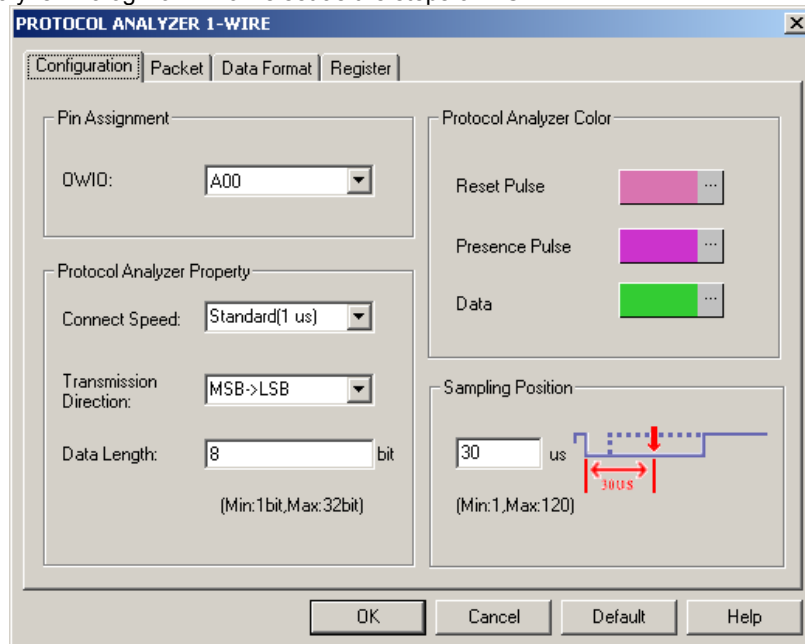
PROTOCOL ANALYZER 1-WIRE

Configuration | Packet | Data Format | Register

Pin Assignment

OWIO: A00

Protocol Analyzer Property

Connect Speed: Standard(1 us)

Transmission Direction: MSB->LSB

Data Length: 8 bit

(Min:1bit,Max:32bit)

Protocol Analyzer Color

Reset Pulse ...

Presence Pulse ...

Data ...

Sampling Position

30 us

30US

(Min:1,Max:120)

OK Cancel Default Help